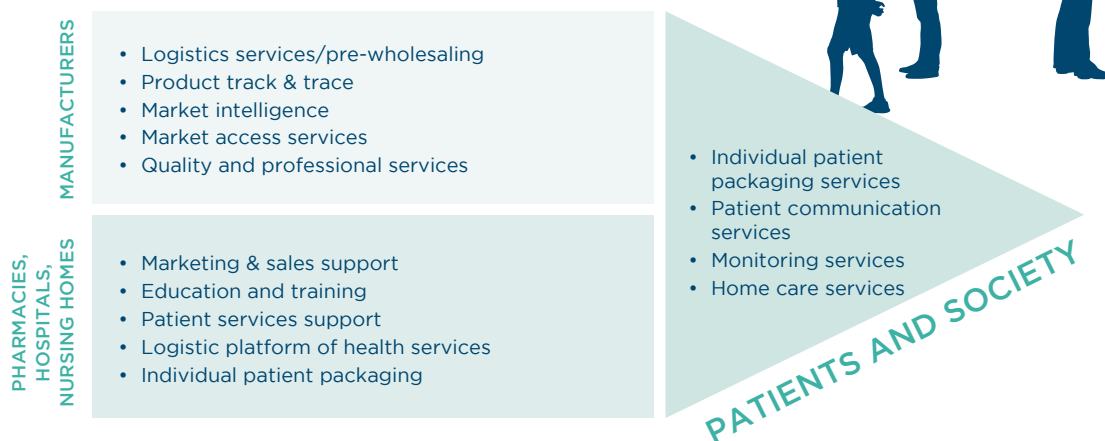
MANUFACTURERS

• Logistics services/pre-wholesaling
• Product track & trace
• Market intelligence
• Market access services
• Quality and professional services

PHARMACIES, HOSPITALS, NURSING HOMES

• Marketing & sales support
• Education and training
• Patient services support
• Logistic platform of health services
• Individual patient packaging

• Individual patient packaging services
• Patient communication services
• Monitoring services
• Home care services

PATIENTS AND SOCIETY